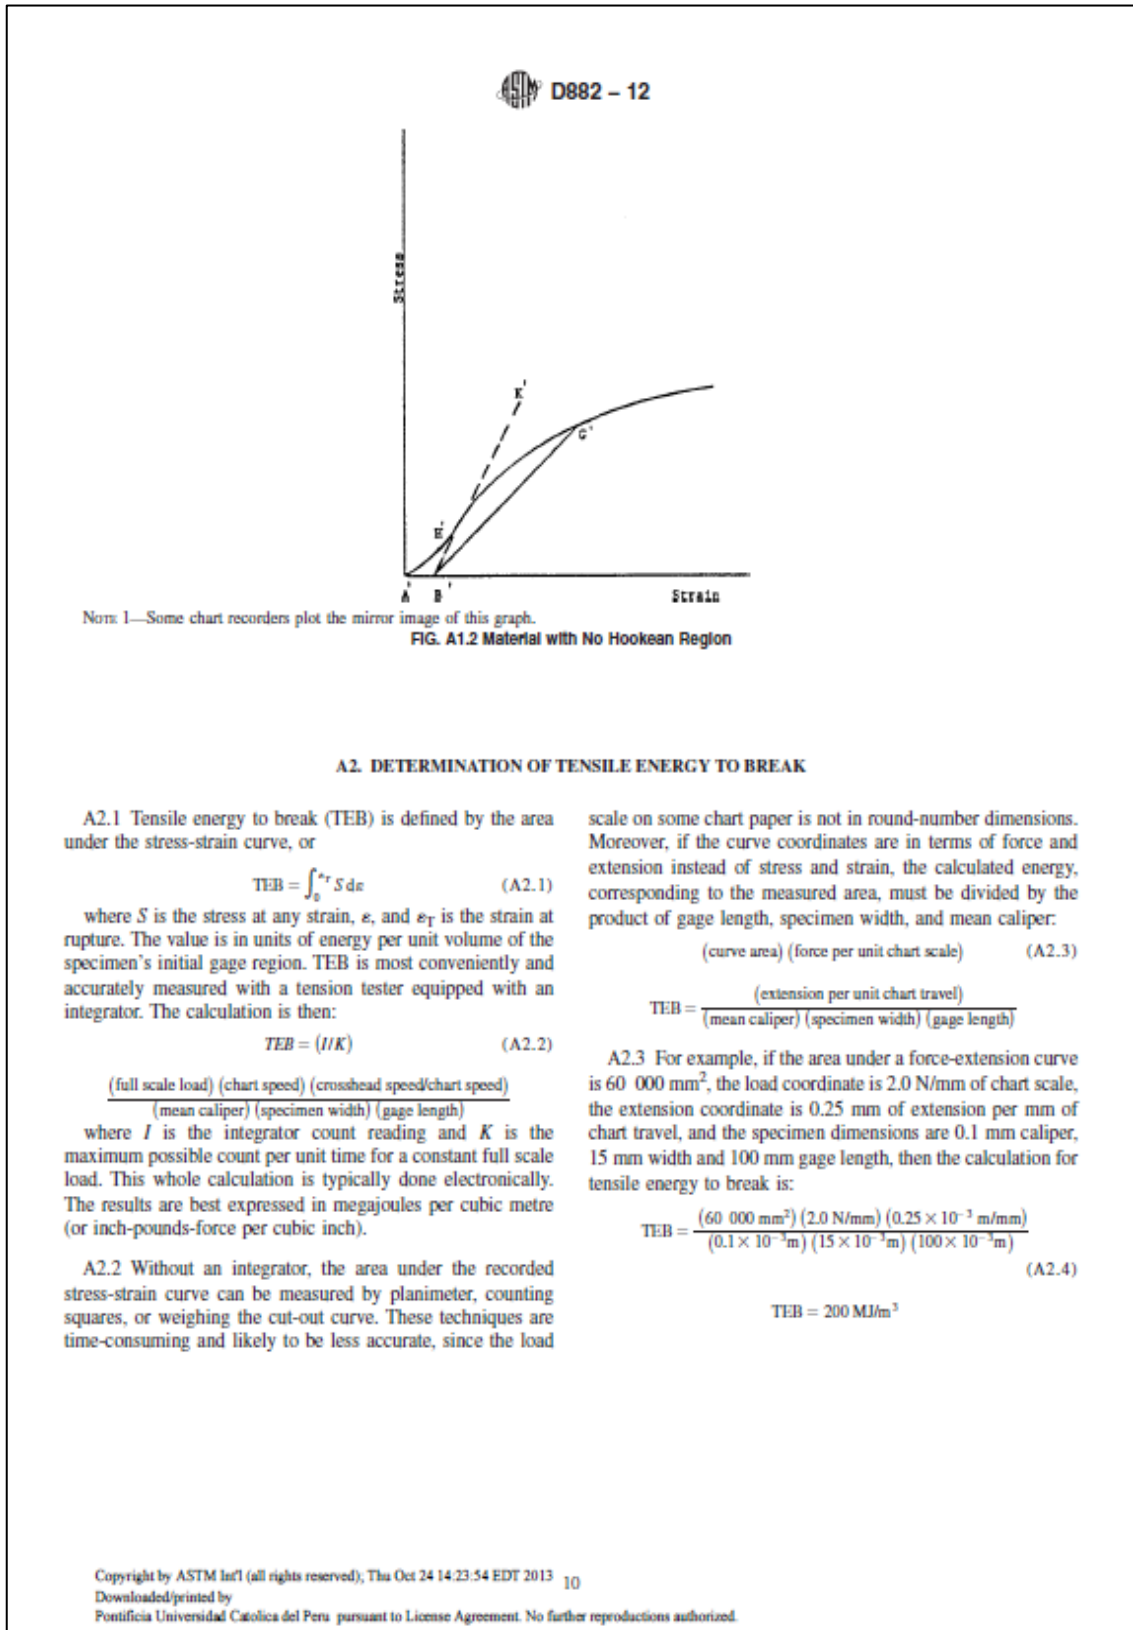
D882 – 12

Stress

K'

C'

E'

A' B'

Strain

NOTE 1—Some chart recorders plot the mirror image of this graph.

FIG. A1.2 Material with No Hookean Region

A2. DETERMINATION OF TENSILE ENERGY TO BREAK

A2.1 Tensile energy to break (TEB) is defined by the area under the stress-strain curve, or

$TEB = \int_0^{\varepsilon_T} S\,d\varepsilon$ (A2.1)

where $S$ is the stress at any strain, $\varepsilon$, and $\varepsilon_T$ is the strain at rupture. The value is in units of energy per unit volume of the specimen's initial gage region. TEB is most conveniently and accurately measured with a tension tester equipped with an integrator. The calculation is then:

$TEB = (I/K)$ (A2.2)

$\frac{\text{(full scale load) (chart speed) (crosshead speed/chart speed)}}{\text{(mean caliper) (specimen width) (gage length)}}$

where $I$ is the integrator count reading and $K$ is the maximum possible count per unit time for a constant full scale load. This whole calculation is typically done electronically. The results are best expressed in megajoules per cubic metre (or inch-pounds-force per cubic inch).

A2.2 Without an integrator, the area under the recorded stress-strain curve can be measured by planimeter, counting squares, or weighing the cut-out curve. These techniques are time-consuming and likely to be less accurate, since the load scale on some chart paper is not in round-number dimensions. Moreover, if the curve coordinates are in terms of force and extension instead of stress and strain, the calculated energy, corresponding to the measured area, must be divided by the product of gage length, specimen width, and mean caliper:

(curve area) (force per unit chart scale) (A2.3)

$TEB = \frac{\text{(extension per unit chart travel)}}{\text{(mean caliper) (specimen width) (gage length)}}$

A2.3 For example, if the area under a force-extension curve is 60 000 mm$^2$, the load coordinate is 2.0 N/mm of chart scale, the extension coordinate is 0.25 mm of extension per mm of chart travel, and the specimen dimensions are 0.1 mm caliper, 15 mm width and 100 mm gage length, then the calculation for tensile energy to break is:

$TEB = \frac{(60\ 000\ mm^2)\ (2.0\ N/mm)\ (0.25 \times 10^{-3}\ m/mm)}{(0.1 \times 10^{-3} m)\ (15 \times 10^{-3} m)\ (100 \times 10^{-3} m)}$ (A2.4)

TEB = 200 MJ/m$^3$

Copyright by ASTM Int'l (all rights reserved); Thu Oct 24 14:23:54 EDT 2013 10
Downloaded/printed by
Pontificia Universidad Catolica del Peru pursuant to License Agreement. No further reproductions authorized.